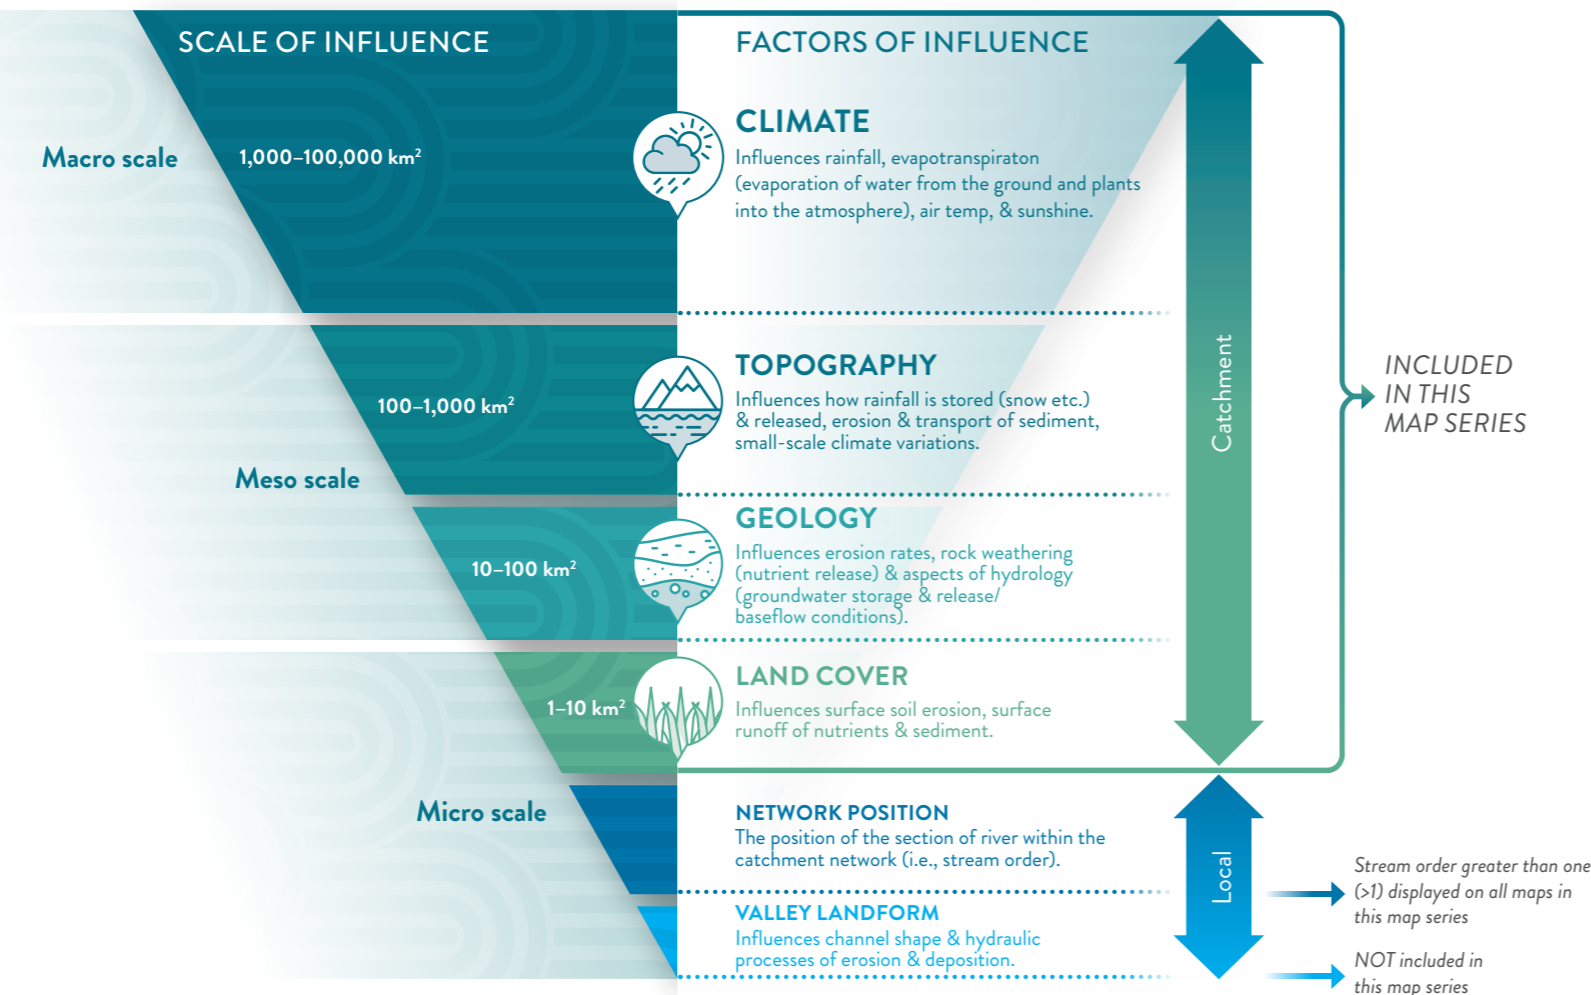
SCALE OF INFLUENCE

Macro scale

$1,000–100,000\ km^2$

$100–1,000\ km^2$

Meso scale

$10–100\ km^2$

$1–10\ km^2$

Micro scale

FACTORS OF INFLUENCE

CLIMATE

Influences rainfall, evapotranspiraton (evaporation of water from the ground and plants into the atmosphere), air temp, & sunshine.

TOPOGRAPHY

Influences how rainfall is stored (snow etc.) & released, erosion & transport of sediment, small-scale climate variations.

GEOLOGY

Influences erosion rates, rock weathering (nutrient release) & aspects of hydrology (groundwater storage & release/ baseflow conditions).

LAND COVER

Influences surface soil erosion, surface runoff of nutrients & sediment.

NETWORK POSITION

The position of the section of river within the catchment network (i.e., stream order).

VALLEY LANDFORM

Influences channel shape & hydraulic processes of erosion & deposition.

Catchment

Local

INCLUDED IN THIS MAP SERIES

Stream order greater than one (>1) displayed on all maps in this map series

NOT included in this map series